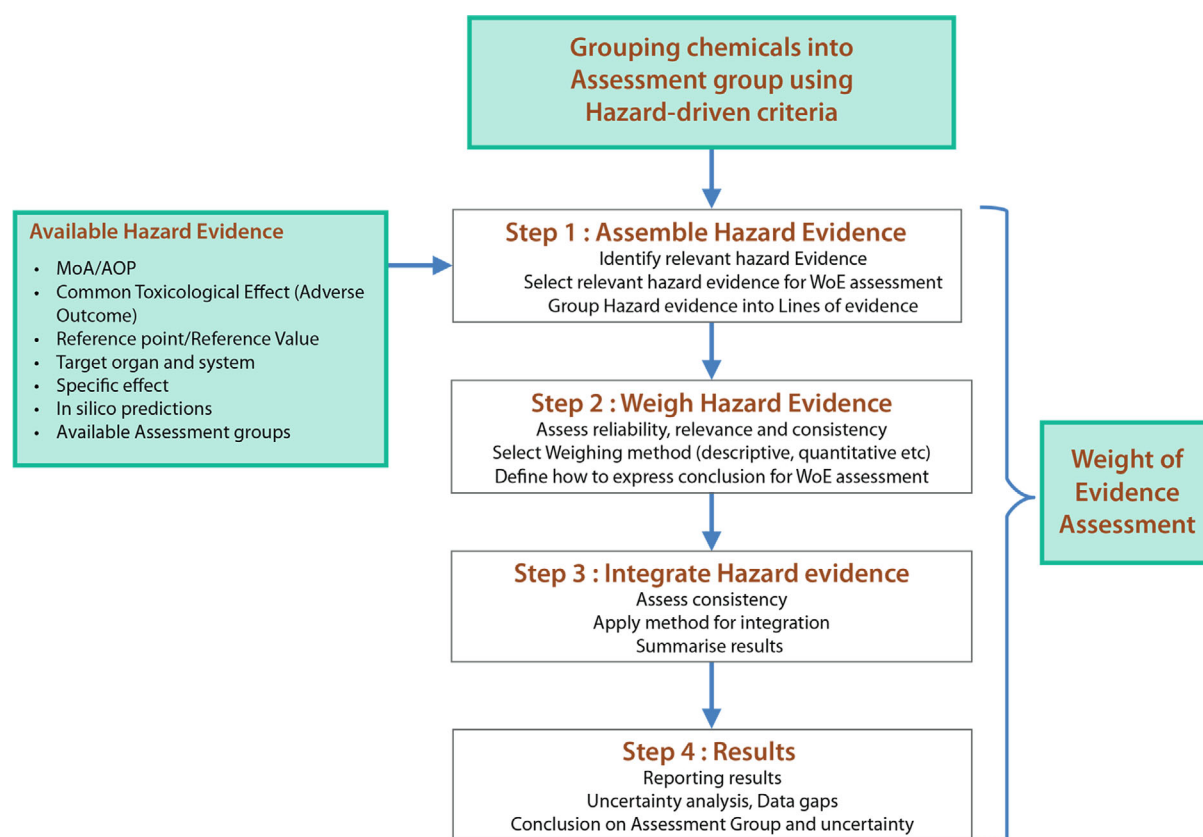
Grouping chemicals into Assessment group using Hazard-driven criteria

Available Hazard Evidence

- MoA/AOP
- Common Toxicological Effect (Adverse Outcome)
- Reference point/Reference Value
- Target organ and system
- Specific effect
- In silico predictions
- Available Assessment groups

Step 1 : Assemble Hazard Evidence
Identify relevant hazard Evidence
Select relevant hazard evidence for WoE assessment
Group Hazard evidence into Lines of evidence

Step 2 : Weigh Hazard Evidence
Assess reliability, relevance and consistency
Select Weighing method (descriptive, quantitative etc)
Define how to express conclusion for WoE assessment

Step 3 : Integrate Hazard evidence
Assess consistency
Apply method for integration
Summarise results

Step 4 : Results
Reporting results
Uncertainty analysis, Data gaps
Conclusion on Assessment Group and uncertainty

Weight of Evidence Assessment